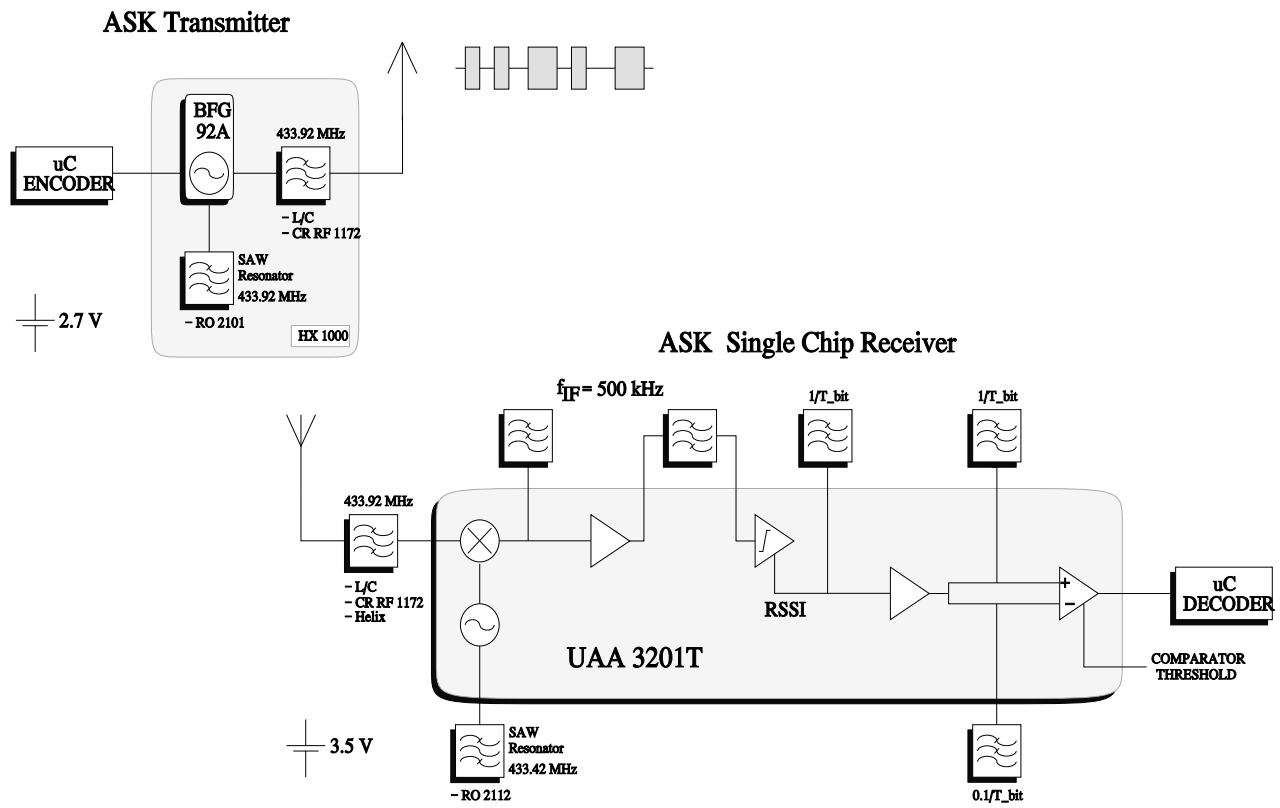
ASK Transmitter

BFG 92A

433.92 MHz

uC ENCODER

- L/C
- CR RF 1172

SAW Resonator
433.92 MHz

- RO 2101

HX 1000

2.7 V

ASK Single Chip Receiver

$f_{IF}$ = 500 kHz

1/T_bit

1/T_bit

433.92 MHz

- L/C
- CR RF 1172
- Helix

RSSI

+
-

uC DECODER

UAA 3201T

COMPARATOR THRESHOLD

3.5 V

SAW Resonator
433.42 MHz

- RO 2112

0.1/T_bit